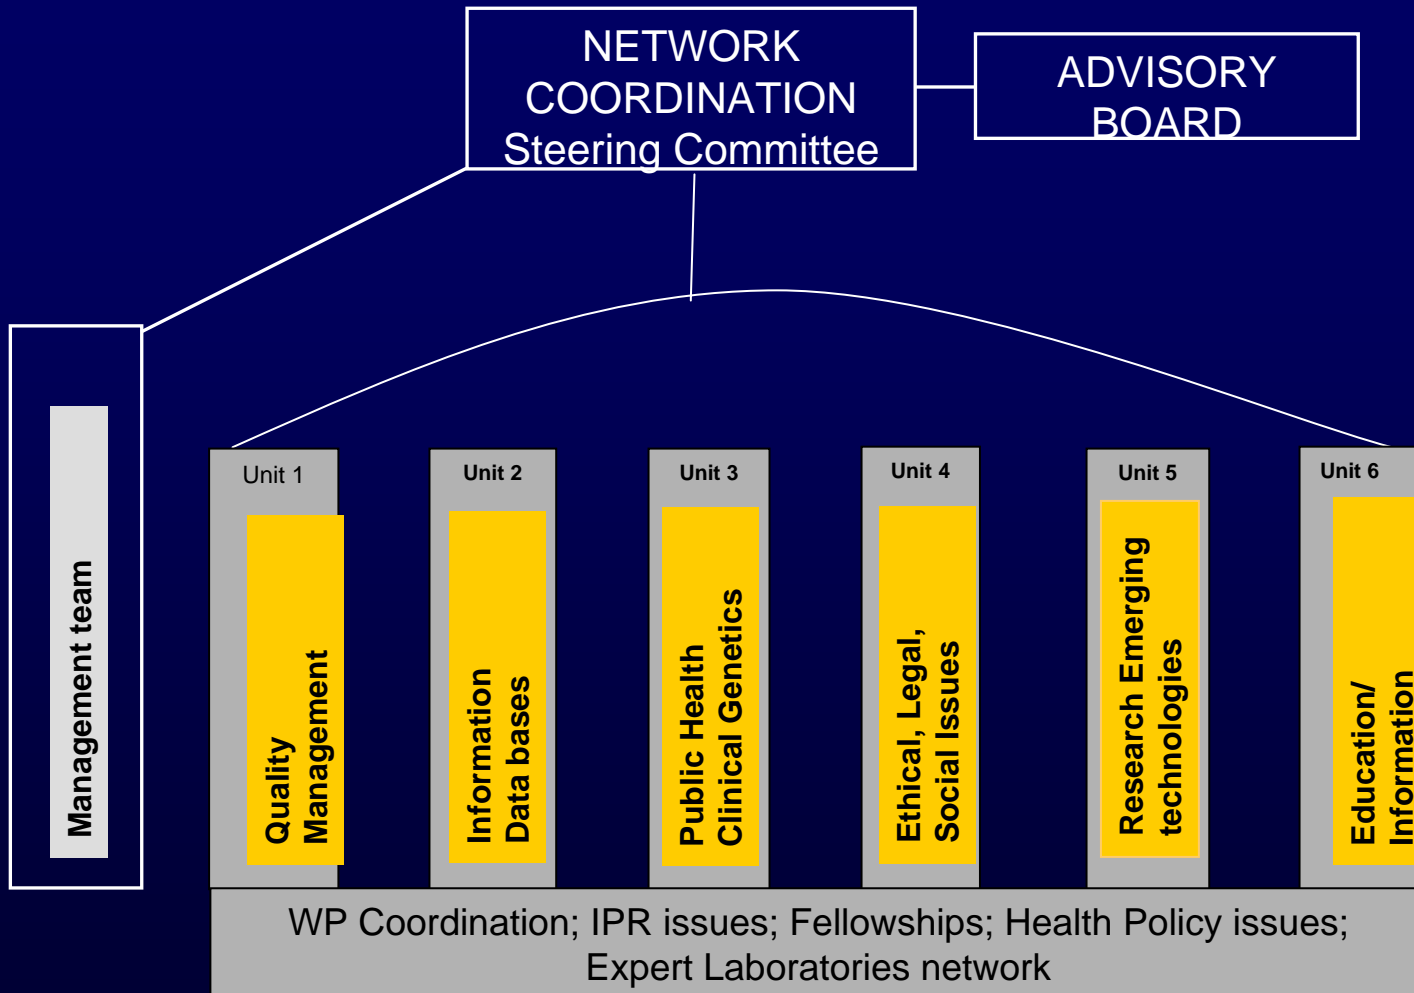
NETWORK COORDINATION Steering Committee

ADVISORY BOARD

Management team

Unit 1
Quality Management

Unit 2
Information Data bases

Unit 3
Public Health Clinical Genetics

Unit 4
Ethical, Legal, Social Issues

Unit 5
Research Emerging technologies

Unit 6
Education/ Information

WP Coordination; IPR issues; Fellowships; Health Policy issues; Expert Laboratories network